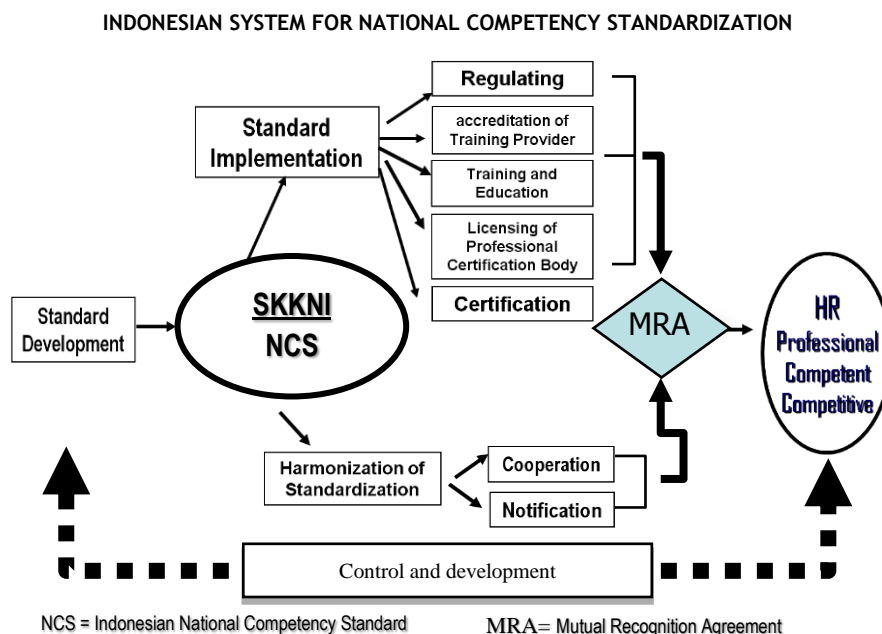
INDONESIAN SYSTEM FOR NATIONAL COMPETENCY STANDARDIZATION

Standard Implementation

Regulating

accreditation of Training Provider

Training and Education

Licensing of Professional Certification Body

Certification

Standard Development

SKKNI
NCS

MRA

HR
Professional
Competent
Competitive

Harmonization of Standardization

Cooperation

Notification

Control and development

NCS = Indonesian National Competency Standard

MRA= Mutual Recognition Agreement